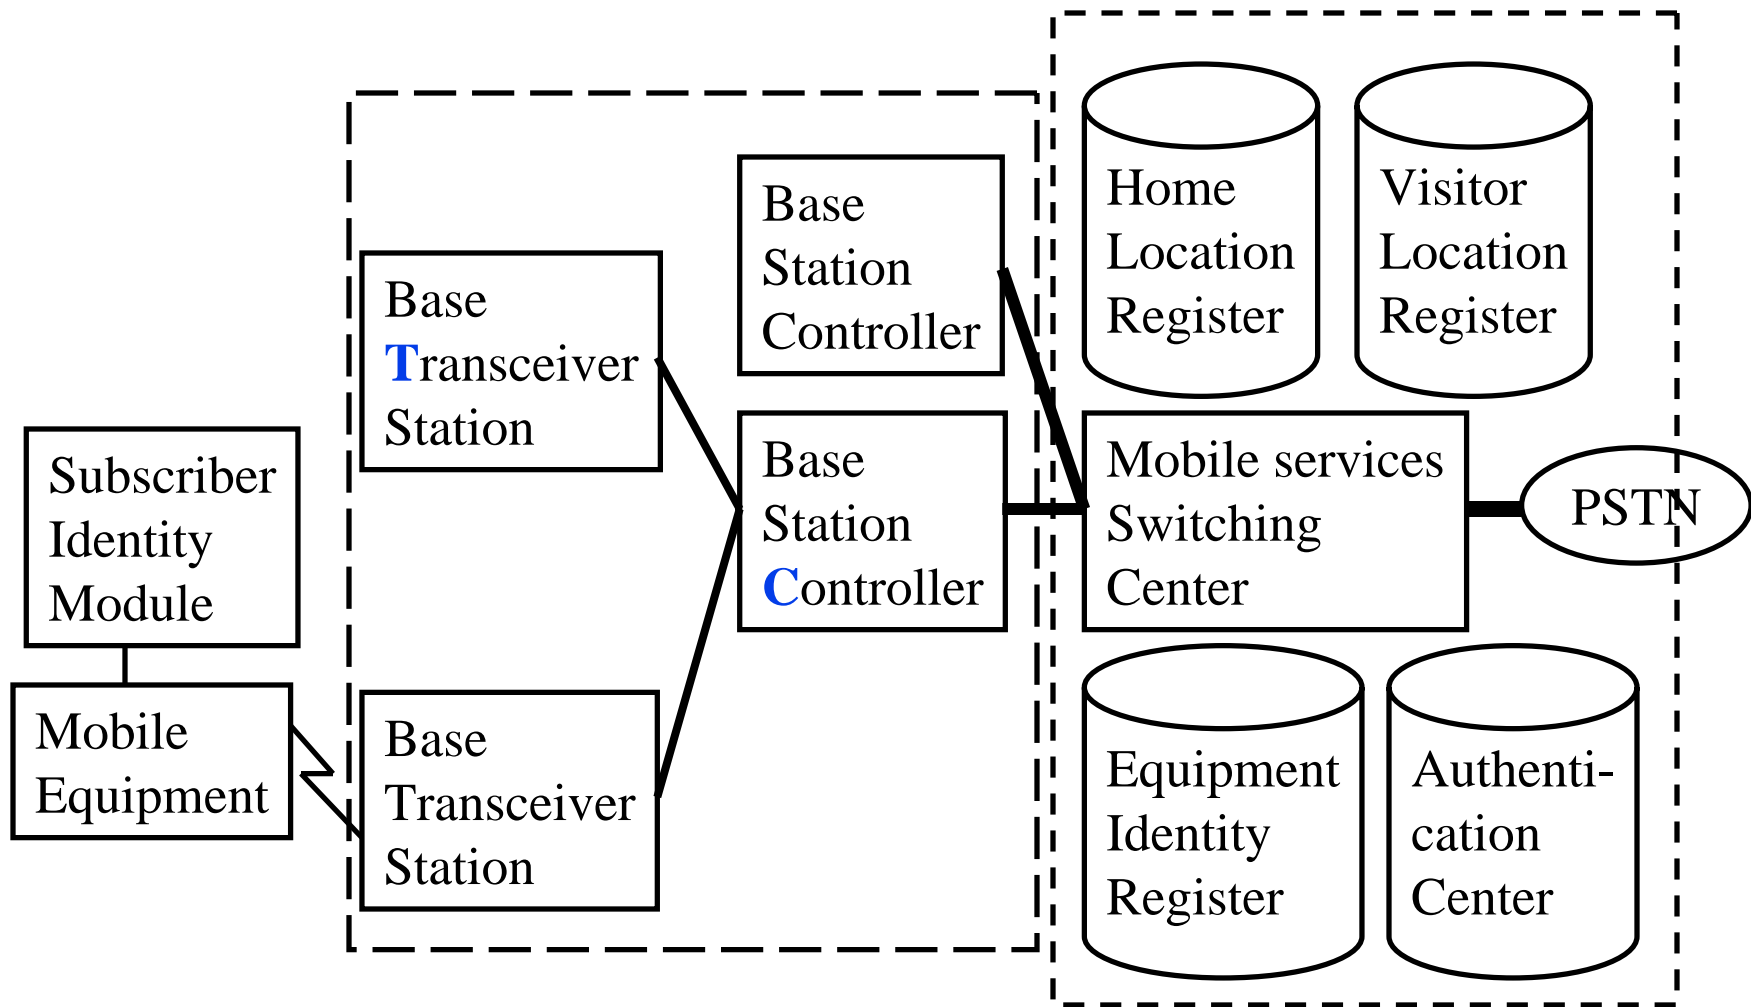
Subscriber Identity Module

Mobile Equipment

Base Transceiver Station

Base Transceiver Station

Base Station Controller

Base Station Controller

Home Location Register

Visitor Location Register

Mobile services Switching Center

PSTN

Equipment Identity Register

Authentication Center